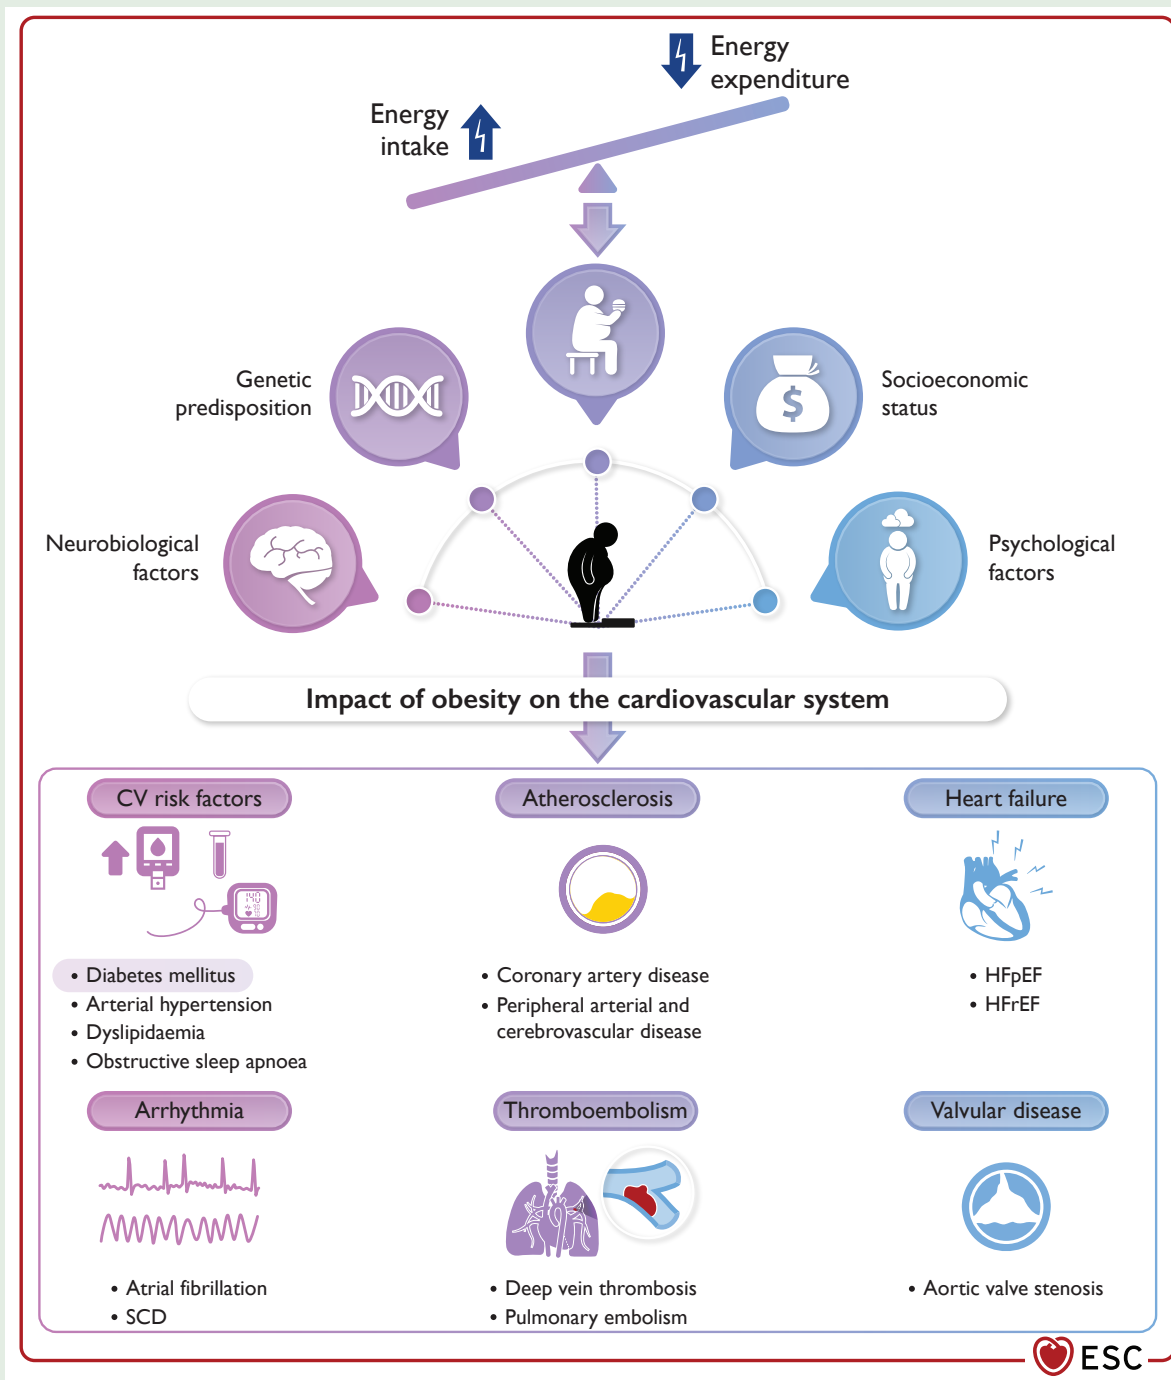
Energy expenditure

Energy intake

Genetic predisposition

Socioeconomic status

Neurobiological factors

Psychological factors

$

Impact of obesity on the cardiovascular system

CV risk factors

Atherosclerosis

Heart failure

• Diabetes mellitus
• Arterial hypertension
• Dyslipidaemia
• Obstructive sleep apnoea

• Coronary artery disease
• Peripheral arterial and cerebrovascular disease

• HFpEF
• HFrEF

Arrhythmia

Thromboembolism

Valvular disease

• Atrial fibrillation
• SCD

• Deep vein thrombosis
• Pulmonary embolism

• Aortic valve stenosis

ESC